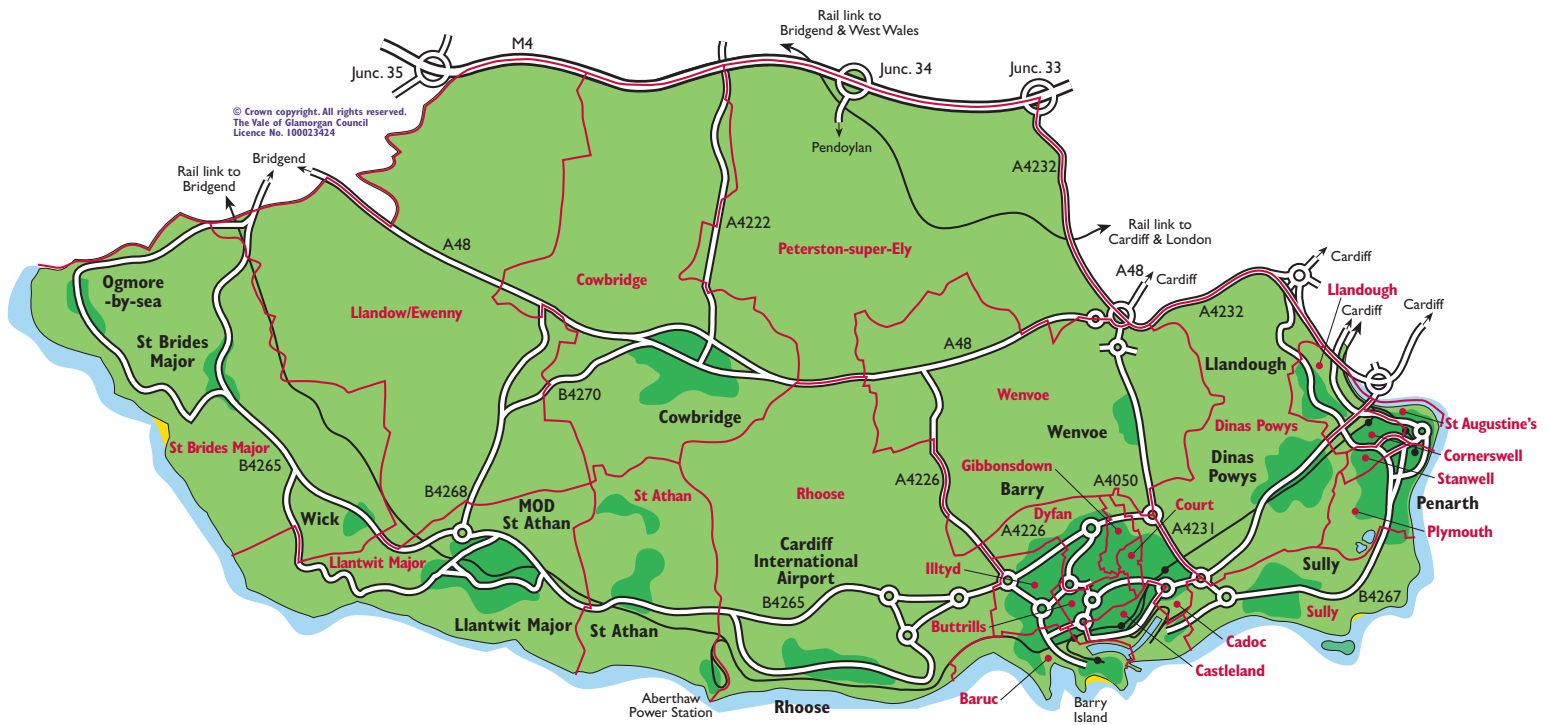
Rail link to Bridgend & West Wales

M4

Junc. 35

Junc. 34

Junc. 33

© Crown copyright. All rights reserved. The Vale of Glamorgan Council Licence No. 100023424

Pendoylan

A4232

Bridgend

Rail link to Bridgend

A48

A4222

Peterston-super-Ely

Rail link to Cardiff & London

Cowbridge

Llandow/Ewenny

A48

Cardiff

Cardiff

Llandough

Cardiff

Cardiff

A4232

Ogmore -by-sea

St Brides Major

A48

Llandough

B4270

Cowbridge

Wenvoe

Wenvoe

Dinas Powys

St Augustine's

Cornerswell

Stanwell

Dinas Powys

St Brides Major

B4265

Gibbonsdown

A4226

A4050

Barry

Penarth

B4268

MOD St Athan

St Athan

Rhoose

Dyfan

Court

Wick

A4226

A4231

Plymouth

Llantwit Major

Cardiff International Airport

Illtyd

Sully

B4267

B4265

Llantwit Major

St Athan

Buttrills

Cadoc

Sully

Castleland

Aberthaw Power Station

Rhoose

Baruc

Barry Island